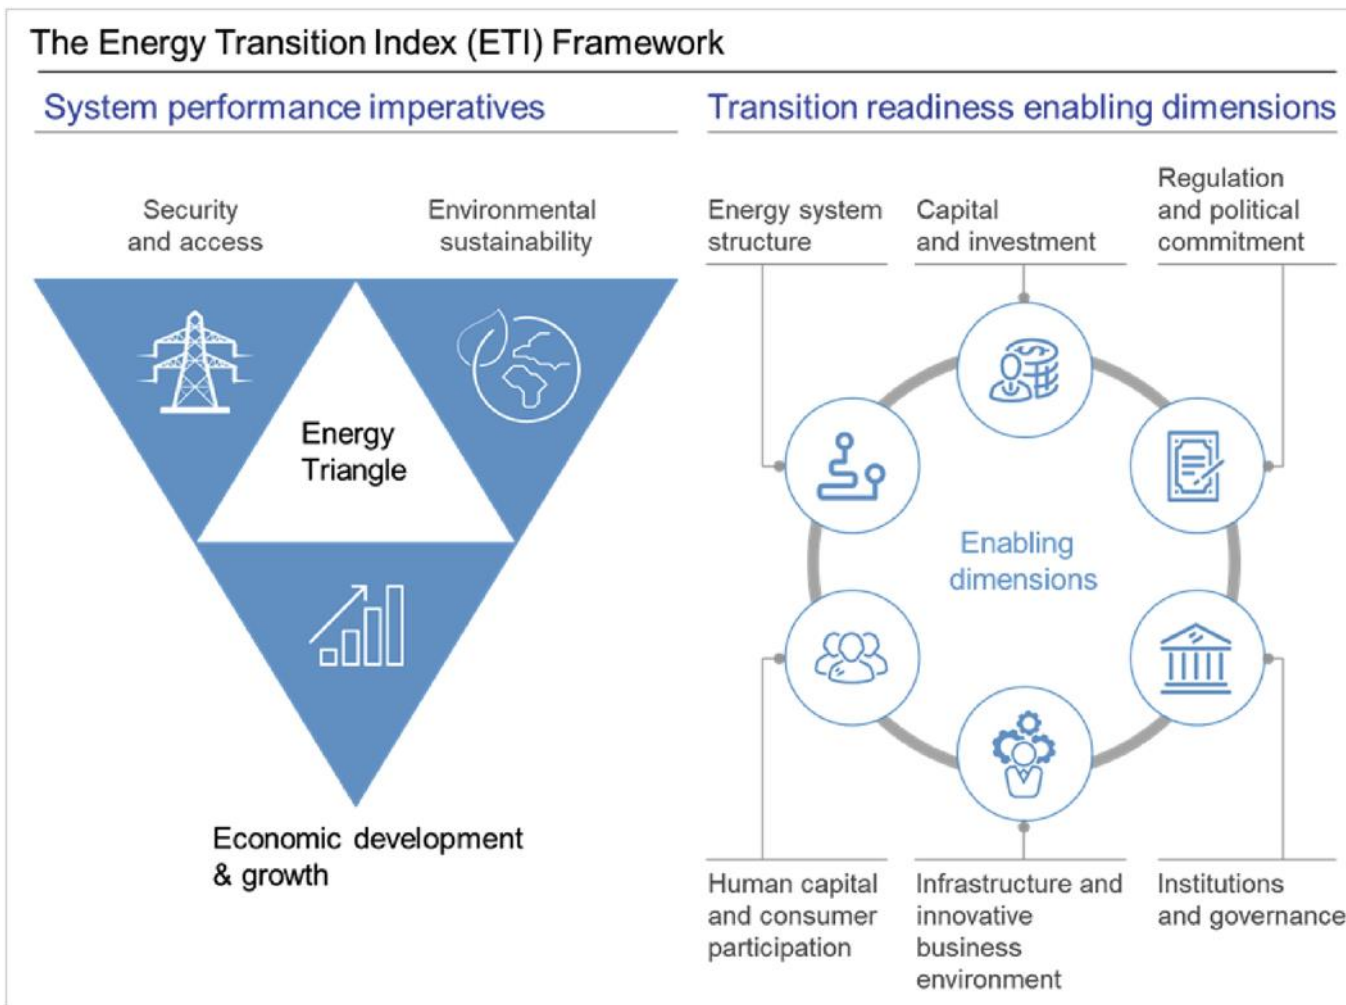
The Energy Transition Index (ETI) Framework

System performance imperatives

Security and access

Environmental sustainability

Energy Triangle

Economic development & growth

Transition readiness enabling dimensions

Energy system structure

Capital and investment

Regulation and political commitment

Enabling dimensions

Human capital and consumer participation

Infrastructure and innovative business environment

Institutions and governance